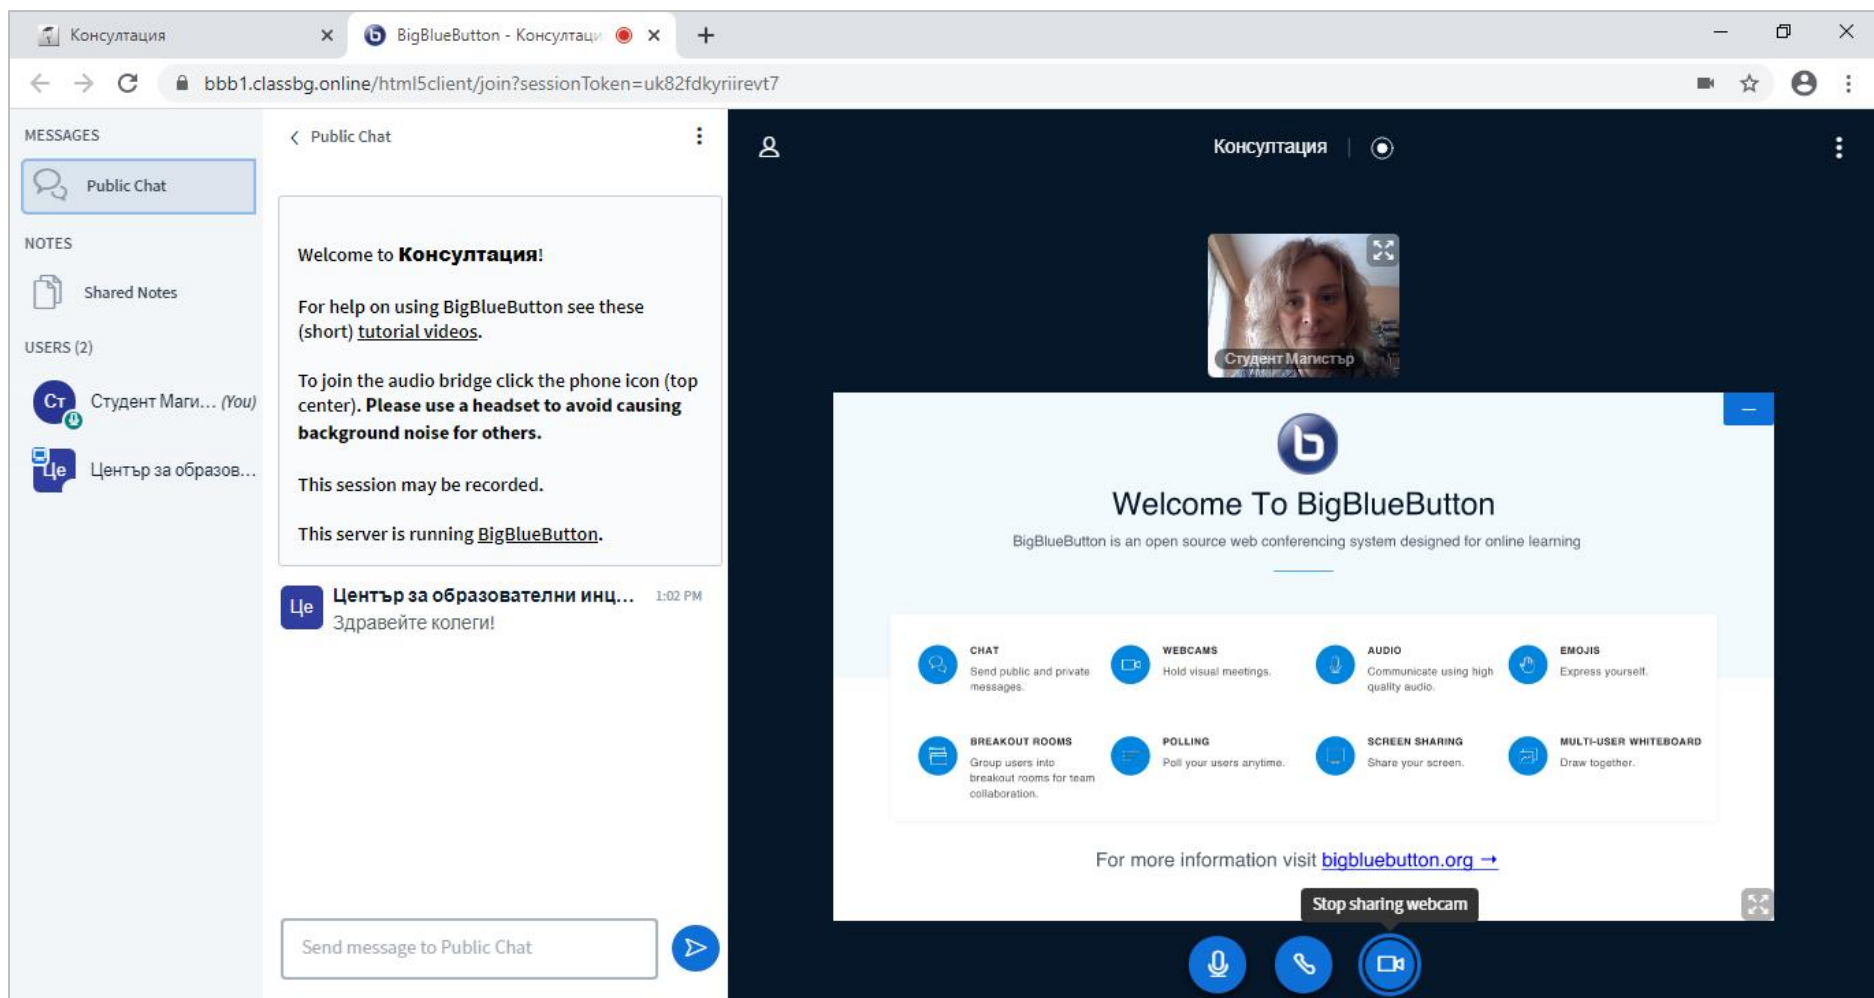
Консултация
BigBlueButton - Консултаци

bbb1.classbg.online/html5client/join?sessionToken=uk82fdkyriirevt7

MESSAGES
Public Chat
NOTES
Shared Notes
USERS (2)
Ст Студент Маги... (You)
Це Център за образов...

Public Chat

Welcome to **Консултация**!

For help on using BigBlueButton see these (short) tutorial videos.

To join the audio bridge click the phone icon (top center). **Please use a headset to avoid causing background noise for others.**

This session may be recorded.

This server is running BigBlueButton.

Це Център за образователни инц... 1:02 PM
Здравейте колеги!

Send message to Public Chat

Консултация

Студент Магистър

Welcome To BigBlueButton
BigBlueButton is an open source web conferencing system designed for online learning

CHAT
Send public and private messages.
WEBCAMS
Hold visual meetings.
AUDIO
Communicate using high quality audio.
EMOJIS
Express yourself.
BREAKOUT ROOMS
Group users into breakout rooms for team collaboration.
POLLING
Poll your users anytime.
SCREEN SHARING
Share your screen.
MULTI-USER WHITEBOARD
Draw together.

For more information visit bigbluebutton.org →

Stop sharing webcam